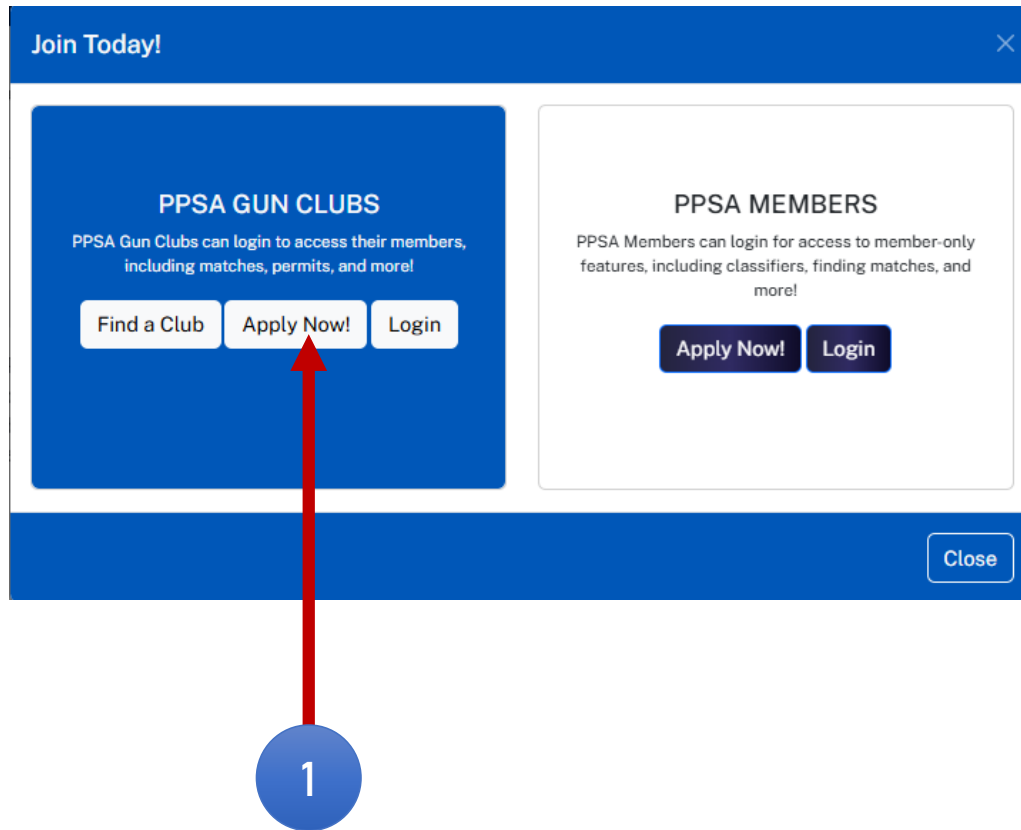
Join Today!

×

PPSA GUN CLUBS

PPSA Gun Clubs can login to access their members, including matches, permits, and more!

Find a Club

Apply Now!

Login

PPSA MEMBERS

PPSA Members can login for access to member-only features, including classifiers, finding matches, and more!

Apply Now!

Login

Close

1